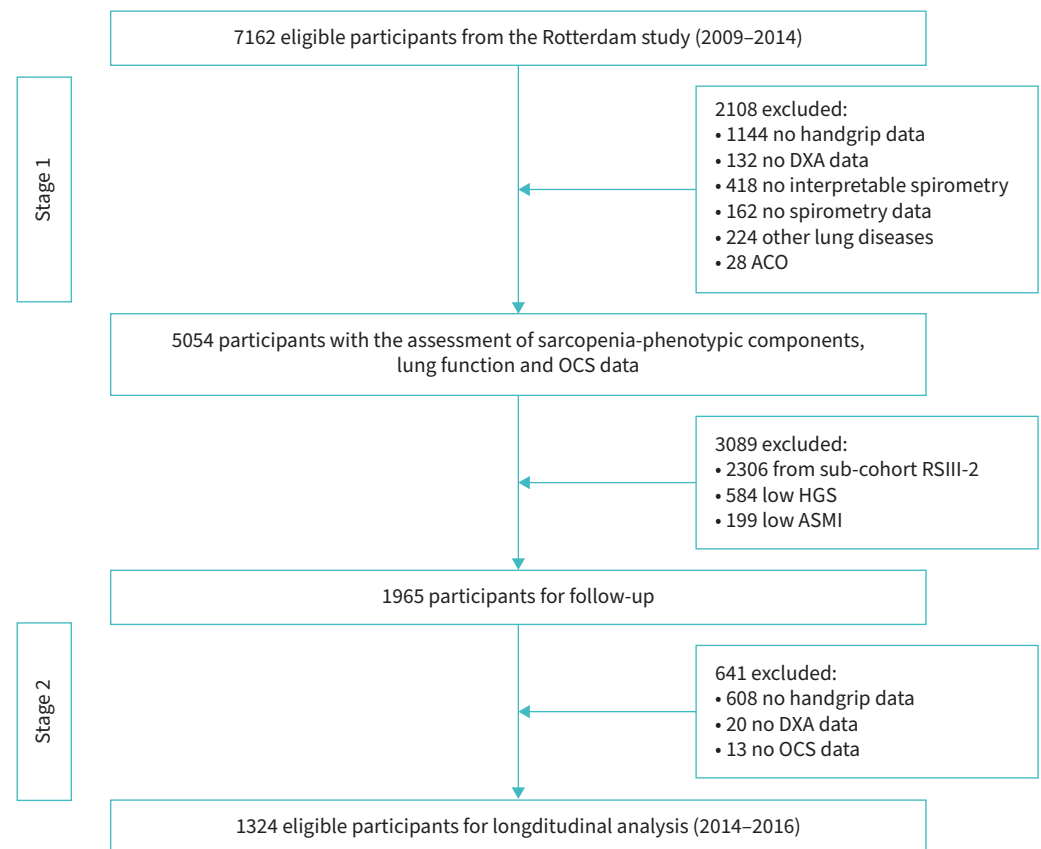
7162 eligible participants from the Rotterdam study (2009–2014)

Stage 1

2108 excluded:
• 1144 no handgrip data
• 132 no DXA data
• 418 no interpretable spirometry
• 162 no spirometry data
• 224 other lung diseases
• 28 ACO

5054 participants with the assessment of sarcopenia-phenotypic components, lung function and OCS data

3089 excluded:
• 2306 from sub-cohort RSIII-2
• 584 low HGS
• 199 low ASMI

1965 participants for follow-up

Stage 2

641 excluded:
• 608 no handgrip data
• 20 no DXA data
• 13 no OCS data

1324 eligible participants for longditudinal analysis (2014–2016)